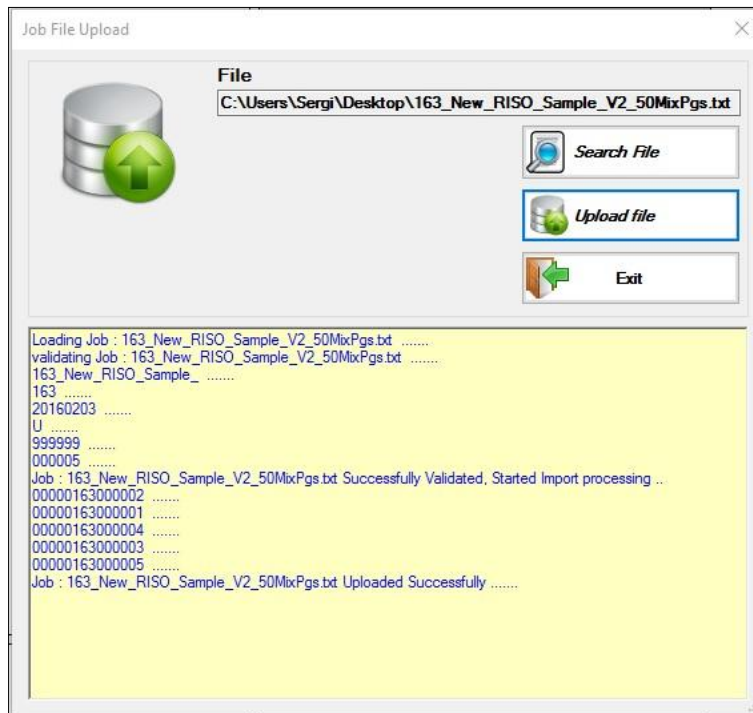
Job File Upload

File

C:\Users\Sergi\Desktop\163_New_RISO_Sample_V2_50MixPgs.txt

Search File

Upload file

Exit

Loading Job : 163_New_RISO_Sample_V2_50MixPgs.txt .......
validating Job : 163_New_RISO_Sample_V2_50MixPgs.txt .......
163_New_RISO_Sample_ .......
163 .......
20160203 .......
U .......
999999 .......
000005 .......
Job : 163_New_RISO_Sample_V2_50MixPgs.txt Successfully Validated, Started Import processing ..
00000163000002 .......
00000163000001 .......
00000163000004 .......
00000163000003 .......
00000163000005 .......
Job : 163_New_RISO_Sample_V2_50MixPgs.txt Uploaded Successfully .......